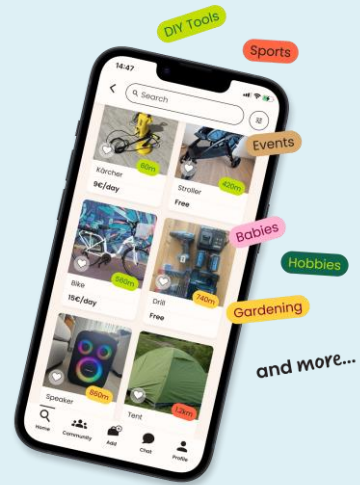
DIY Tools

Sports

Events

Babies

Hobbies

Gardening

and more...

14:47

Search

Kärcher
60m
9€/day

Stroller
420m
Free

Bike
580m
15€/day

Drill
740m
Free

Speaker
860m

Tent
1.2km

Home

Community

Add

Chat

Profile